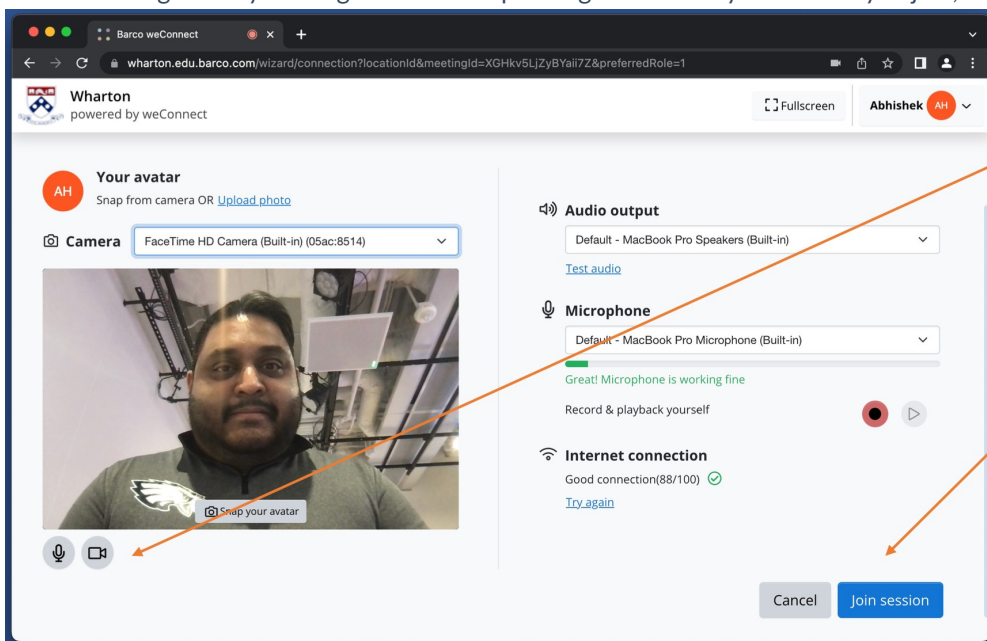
Barco weConnect

wharton.edu.barco.com/wizard/connection?locationId&meetingId=XGHkv5LjZyBYail7Z&preferredRole=1

Wharton
powered by weConnect

Fullscreen

Abhishek AH

AH Your avatar
Snap from camera OR Upload photo

Camera FaceTime HD Camera (Built-in) (05ac:8514)

Snap your avatar

Audio output
Default - MacBook Pro Speakers (Built-in)
Test audio

Microphone
Default - MacBook Pro Microphone (Built-in)
Great! Microphone is working fine
Record & playback yourself

Internet connection
Good connection(88/100)
Try again

Cancel Join session